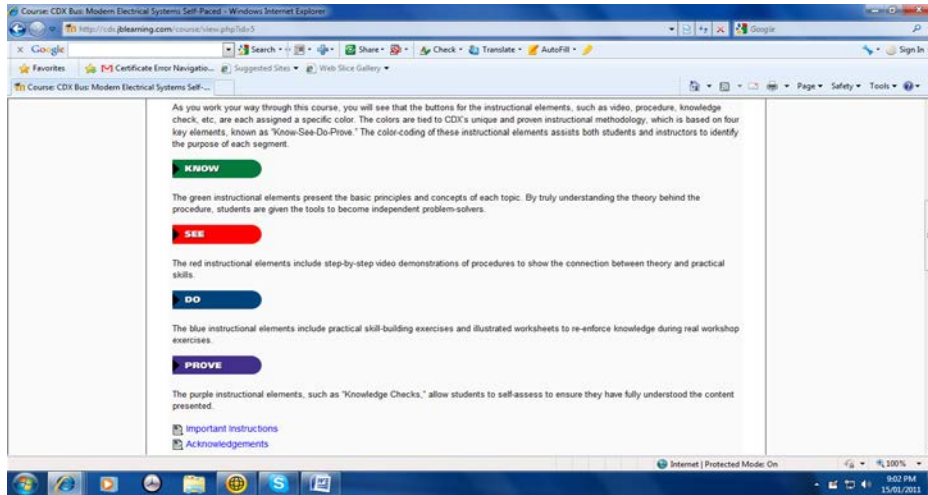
Course: CDX Bus: Modern Electrical Systems Self-Paced - Windows Internet Explorer

http://cdx.jblearning.com/course/view.php?id=5

Google

x Google

Search · Share · Check · Translate · AutoFill · Sign In

Favorites | Certificate Error Navigatio... | Suggested Sites ▾ | Web Slice Gallery ▾

Course: CDX Bus: Modern Electrical Systems Self-...

Page ▾ Safety ▾ Tools ▾

As you work your way through this course, you will see that the buttons for the instructional elements, such as video, procedure, knowledge check, etc, are each assigned a specific color. The colors are tied to CDX's unique and proven instructional methodology, which is based on four key elements, known as "Know-See-Do-Prove." The color-coding of these instructional elements assists both students and instructors to identify the purpose of each segment.

KNOW

The green instructional elements present the basic principles and concepts of each topic. By truly understanding the theory behind the procedure, students are given the tools to become independent problem-solvers.

SEE

The red instructional elements include step-by-step video demonstrations of procedures to show the connection between theory and practical skills.

DO

The blue instructional elements include practical skill-building exercises and illustrated worksheets to re-enforce knowledge during real workshop exercises.

PROVE

The purple instructional elements, such as "Knowledge Checks," allow students to self-assess to ensure they have fully understood the content presented.

Important Instructions
Acknowledgements

Internet | Protected Mode: On

100%

9:02 PM
15/01/2011